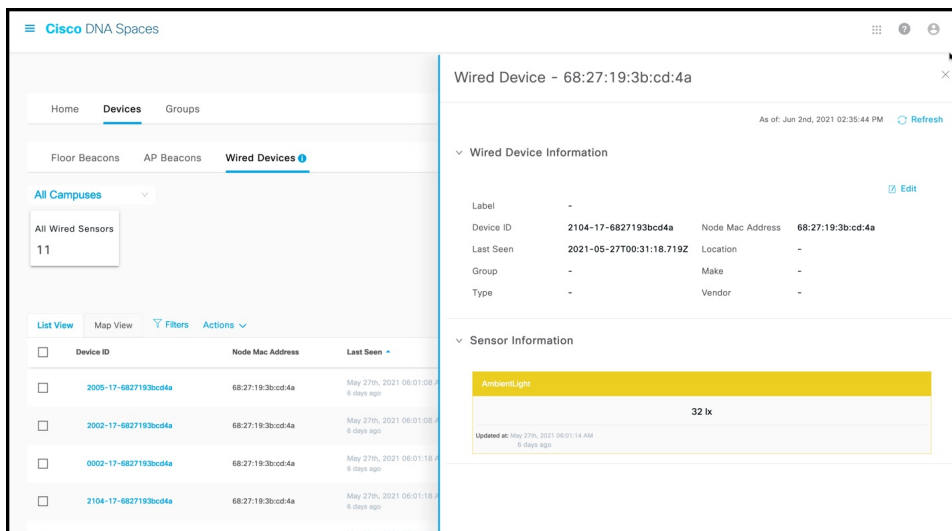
Cisco DNA Spaces

Home Devices Groups

Floor Beacons AP Beacons Wired Devices

All Campuses

All Wired Sensors
11

List View Map View Filters Actions

| | Device ID | Node Mac Address | Last Seen |
|---|---|---|---|
| | 2005-17-6827193bcd4a | 68:27:19:3b:cd:4a | May 27th, 2021 06:01:08 A 6 days ago |
| | 2002-17-6827193bcd4a | 68:27:19:3b:cd:4a | May 27th, 2021 06:01:08 A 6 days ago |
| | 0002-17-6827193bcd4a | 68:27:19:3b:cd:4a | May 27th, 2021 06:01:18 A 6 days ago |
| | 2104-17-6827193bcd4a | 68:27:19:3b:cd:4a | May 27th, 2021 06:01:18 A 6 days ago |

Wired Device - 68:27:19:3b:cd:4a

As of: Jun 2nd, 2021 02:35:44 PM Refresh

Wired Device Information

Edit

| | | | |
|---|---|---|---|
| Label | - | | |
| Device ID | 2104-17-6827193bcd4a | Node Mac Address | 68:27:19:3b:cd:4a |
| Last Seen | 2021-05-27T00:31:18.719Z | Location | - |
| Group | - | Make | - |
| Type | - | Vendor | - |

Sensor Information

AmbientLight

32 lx

Updated at: May 27th, 2021 06:01:14 AM
6 days ago